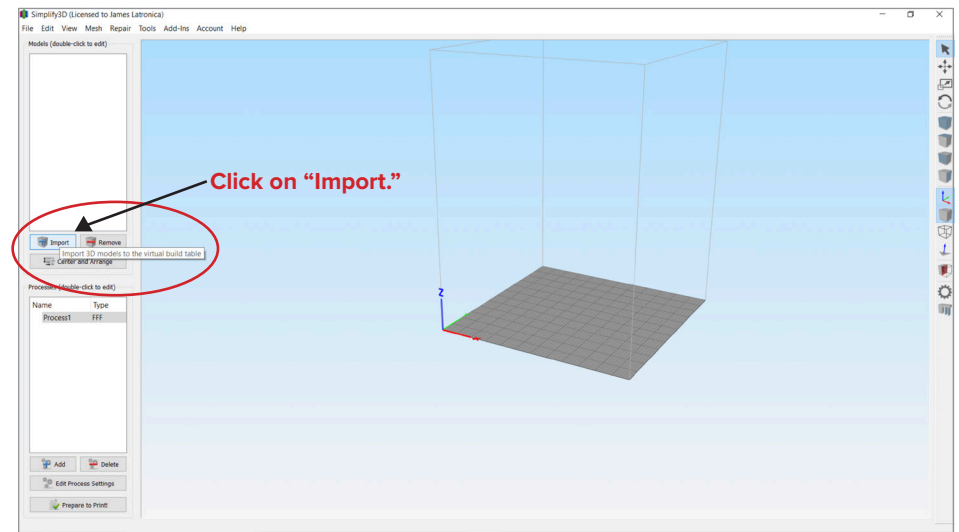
Simplify3D (Licensed to James Latronica)

File Edit View Mesh Repair Tools Add-Ins Account Help

Models (double-click to edit)

Click on "Import."

Import Remove

Import 3D models to the virtual build table

Center and Arrange

Processes (double-click to edit)

| Name | Type |
|---|---|
| Process1 | FFF |

Add Delete

Edit Process Settings

Prepare to Print!

Z